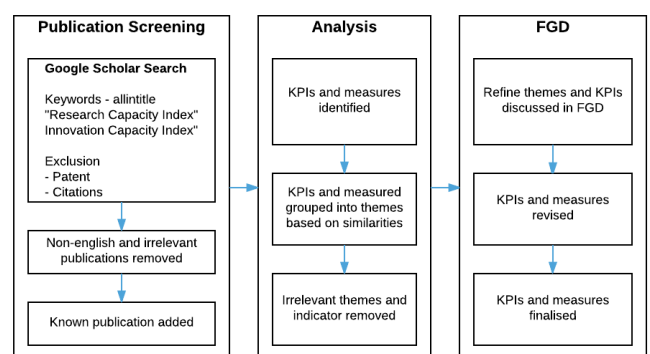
Publication Screening

Google Scholar Search

Keywords - allintitle "Research Capacity Index" Innovation Capacity Index"

Exclusion
- Patent
- Citations

Non-english and irrelevant publications removed

Known publication added

Analysis

KPIs and measures identified

KPIs and measured grouped into themes based on similarities

Irrelevant themes and indicator removed

FGD

Refine themes and KPIs discussed in FGD

KPIs and measures revised

KPIs and measures finalised